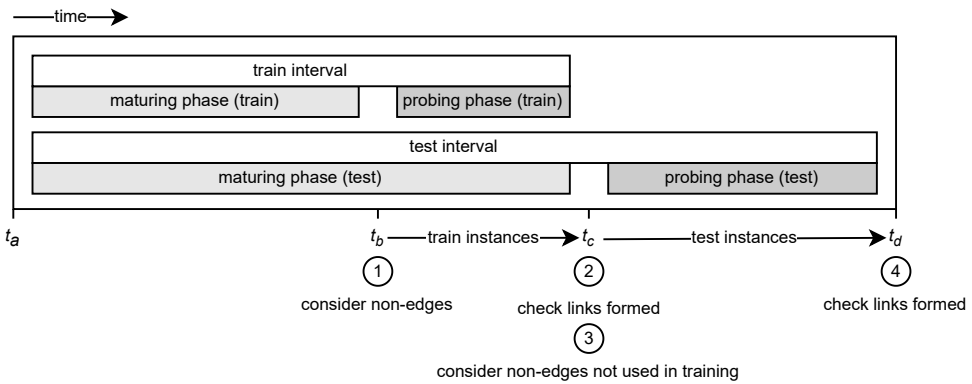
time

train interval

maturing phase (train)

probing phase (train)

test interval

maturing phase (test)

probing phase (test)

$t_a$

$t_b$ train instances $t_c$ test instances $t_d$

1

consider non-edges

2

check links formed

3

consider non-edges not used in training

4

check links formed